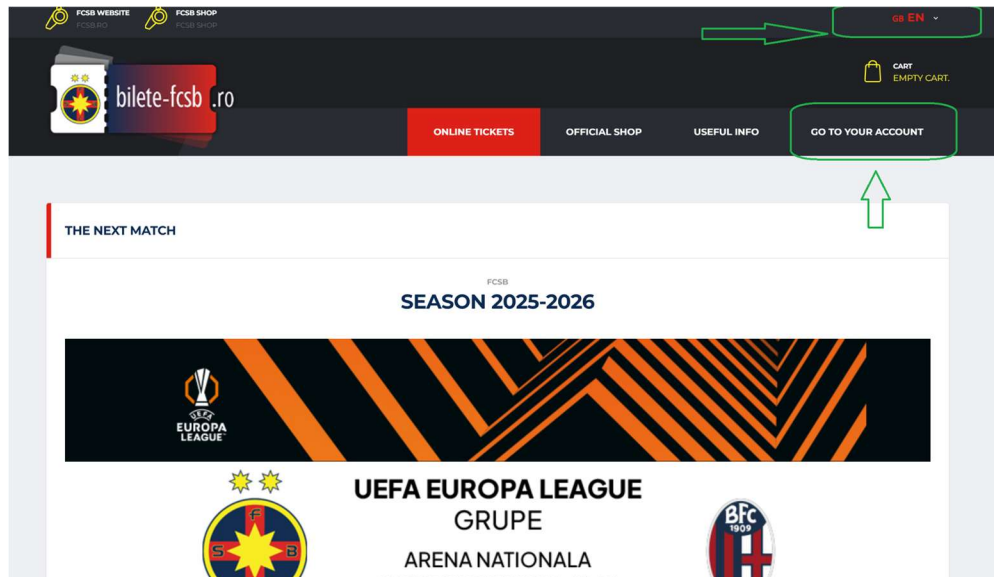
FCSB WEBSITE
FCSB.RO

FCSB SHOP
FCSB SHOP

GB EN

bilete-fcsb.ro

CART
EMPTY CART.

ONLINE TICKETS
OFFICIAL SHOP
USEFUL INFO
GO TO YOUR ACCOUNT

THE NEXT MATCH

FCSB
SEASON 2025-2026

UEFA
EUROPA LEAGUE

UEFA EUROPA LEAGUE
GRUPE
ARENA NATIONALA

F
S
B

BFC
1909